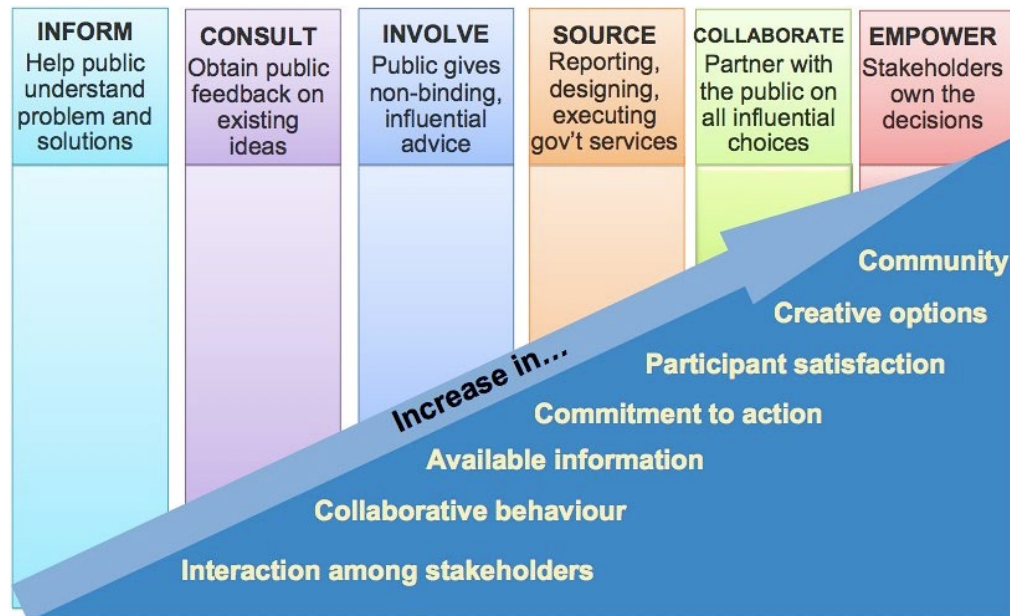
INFORM
Help public understand problem and solutions

CONSULT
Obtain public feedback on existing ideas

INVOLVE
Public gives non-binding, influential advice

SOURCE
Reporting, designing, executing gov't services

COLLABORATE
Partner with the public on all influential choices

EMPOWER
Stakeholders own the decisions

Increase in...

Community

Creative options

Participant satisfaction

Commitment to action

Available information

Collaborative behaviour

Interaction among stakeholders